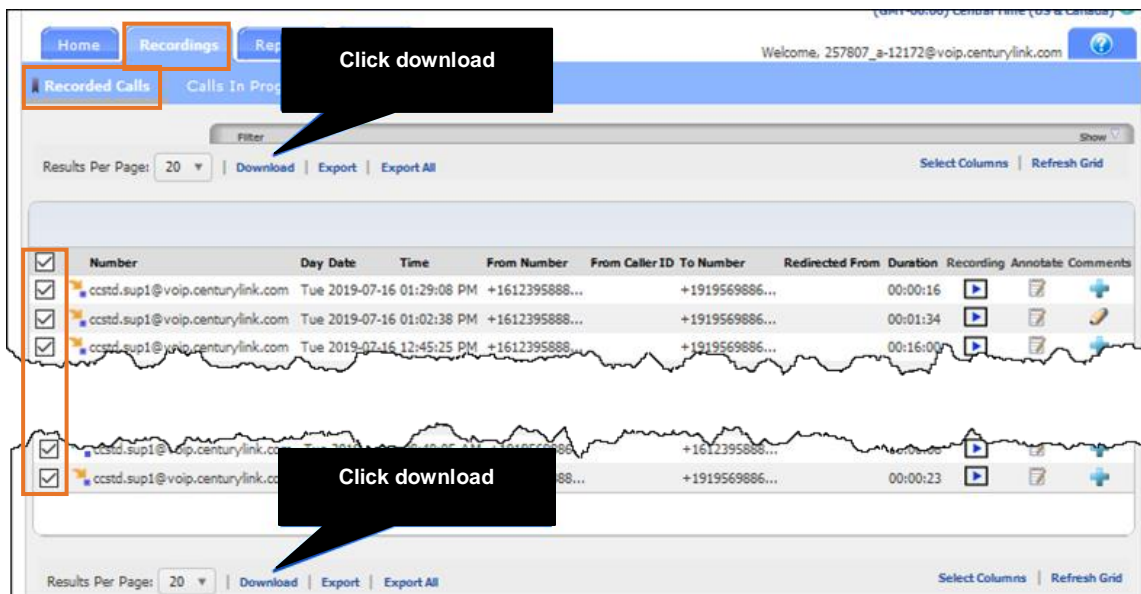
(GMT-06:00) Central Time (US & Canada)

Home | Recordings | Rep

Welcome, 257807_a-12172@voip.centurylink.com

Recorded Calls | Calls In Prog

Click download

Filter

Show

Results Per Page: 20 | Download | Export | Export All

Select Columns | Refresh Grid

| | Number | Day Date | Time | From Number | From Caller ID | To Number | Redirected From | Duration | Recording | Annotate | Comments |
|---|---|---|---|---|---|---|---|---|---|---|---|
| ☑ | ccstd.sup1@voip.centurylink.com | Tue 2019-07-16 | 01:29:08 PM | +1612395888... | | +1919569886... | | 00:00:16 | | | |
| ☑ | ccstd.sup1@voip.centurylink.com | Tue 2019-07-16 | 01:02:38 PM | +1612395888... | | +1919569886... | | 00:01:34 | | | |
| ☑ | ccstd.sup1@voip.centurylink.com | Tue 2019-07-16 | 12:45:25 PM | +1612395888... | | +1919569886... | | 00:16:00 | | | |
| ☑ | ccstd.sup1@voip.centurylink.com | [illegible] | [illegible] | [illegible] | | +1612395888... | | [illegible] | | | |
| ☑ | ccstd.sup1@voip.centurylink.com | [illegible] | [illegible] | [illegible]88... | | +1919569886... | | 00:00:23 | | | |

Click download

Results Per Page: 20 | Download | Export | Export All

Select Columns | Refresh Grid